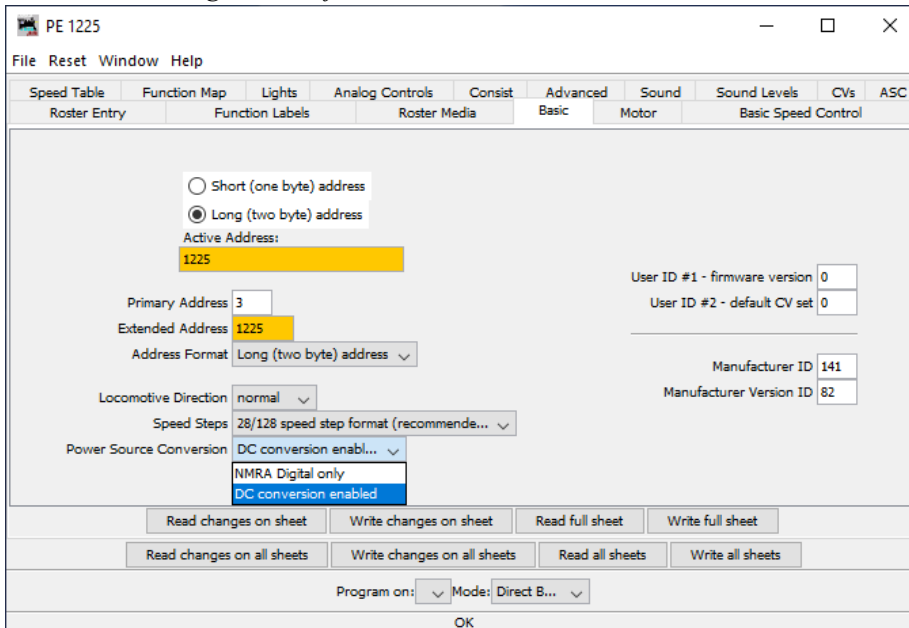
PE 1225

File Reset Window Help

Speed Table Function Map Lights Analog Controls Consist Advanced Sound Sound Levels CVs ASC
Roster Entry Function Labels Roster Media Basic Motor Basic Speed Control

Short (one byte) address
Long (two byte) address
Active Address:
1225

User ID #1 - firmware version 0
User ID #2 - default CV set 0

Primary Address 3
Extended Address 1225
Address Format Long (two byte) address

Manufacturer ID 141
Manufacturer Version ID 82

Locomotive Direction normal
Speed Steps 28/128 speed step format (recommende...
Power Source Conversion DC conversion enabl...
NMRA Digital only
DC conversion enabled

Read changes on sheet Write changes on sheet Read full sheet Write full sheet
Read changes on all sheets Write changes on all sheets Read all sheets Write all sheets

Program on: Mode: Direct B...

OK